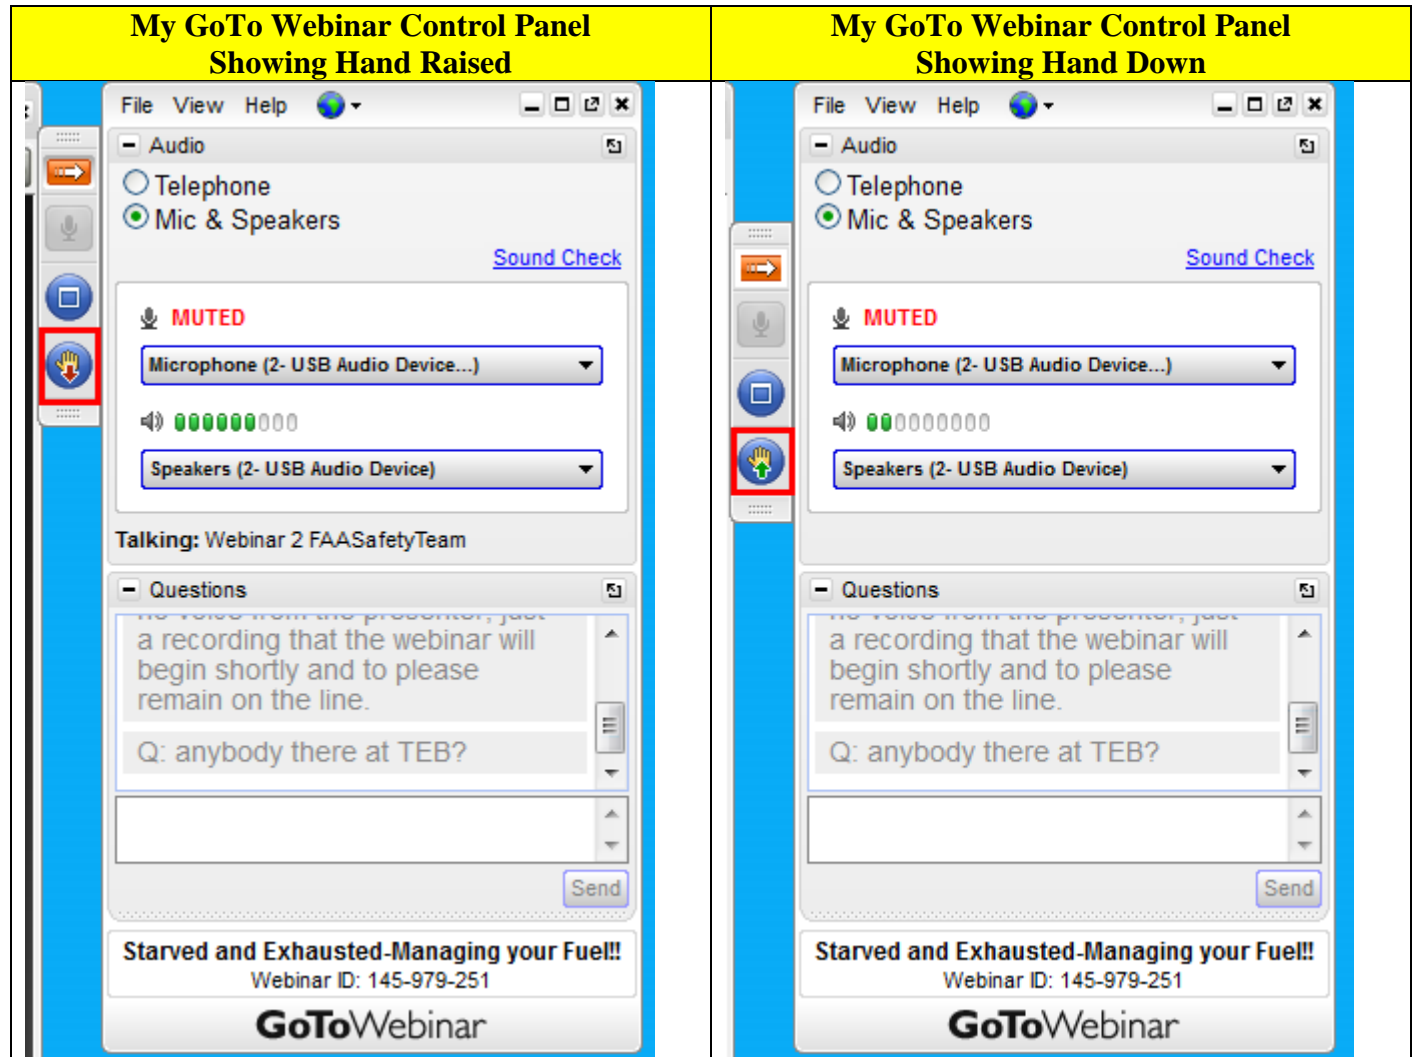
| My GoTo Webinar Control Panel Showing Hand Raised | My GoTo Webinar Control Panel Showing Hand Down |
|---|---|

File View Help

Audio

Telephone

Mic & Speakers

Sound Check

MUTED

Microphone (2- USB Audio Device...)

Speakers (2- USB Audio Device)

Talking: Webinar 2 FAASafetyTeam

Questions

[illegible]
a recording that the webinar will begin shortly and to please remain on the line.

Q: anybody there at TEB?

Send

Starved and Exhausted-Managing your Fuel!!
Webinar ID: 145-979-251

GoToWebinar

File View Help

Audio

Telephone

Mic & Speakers

Sound Check

MUTED

Microphone (2- USB Audio Device...)

Speakers (2- USB Audio Device)

Questions

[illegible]
a recording that the webinar will begin shortly and to please remain on the line.

Q: anybody there at TEB?

Send

Starved and Exhausted-Managing your Fuel!!
Webinar ID: 145-979-251

GoToWebinar